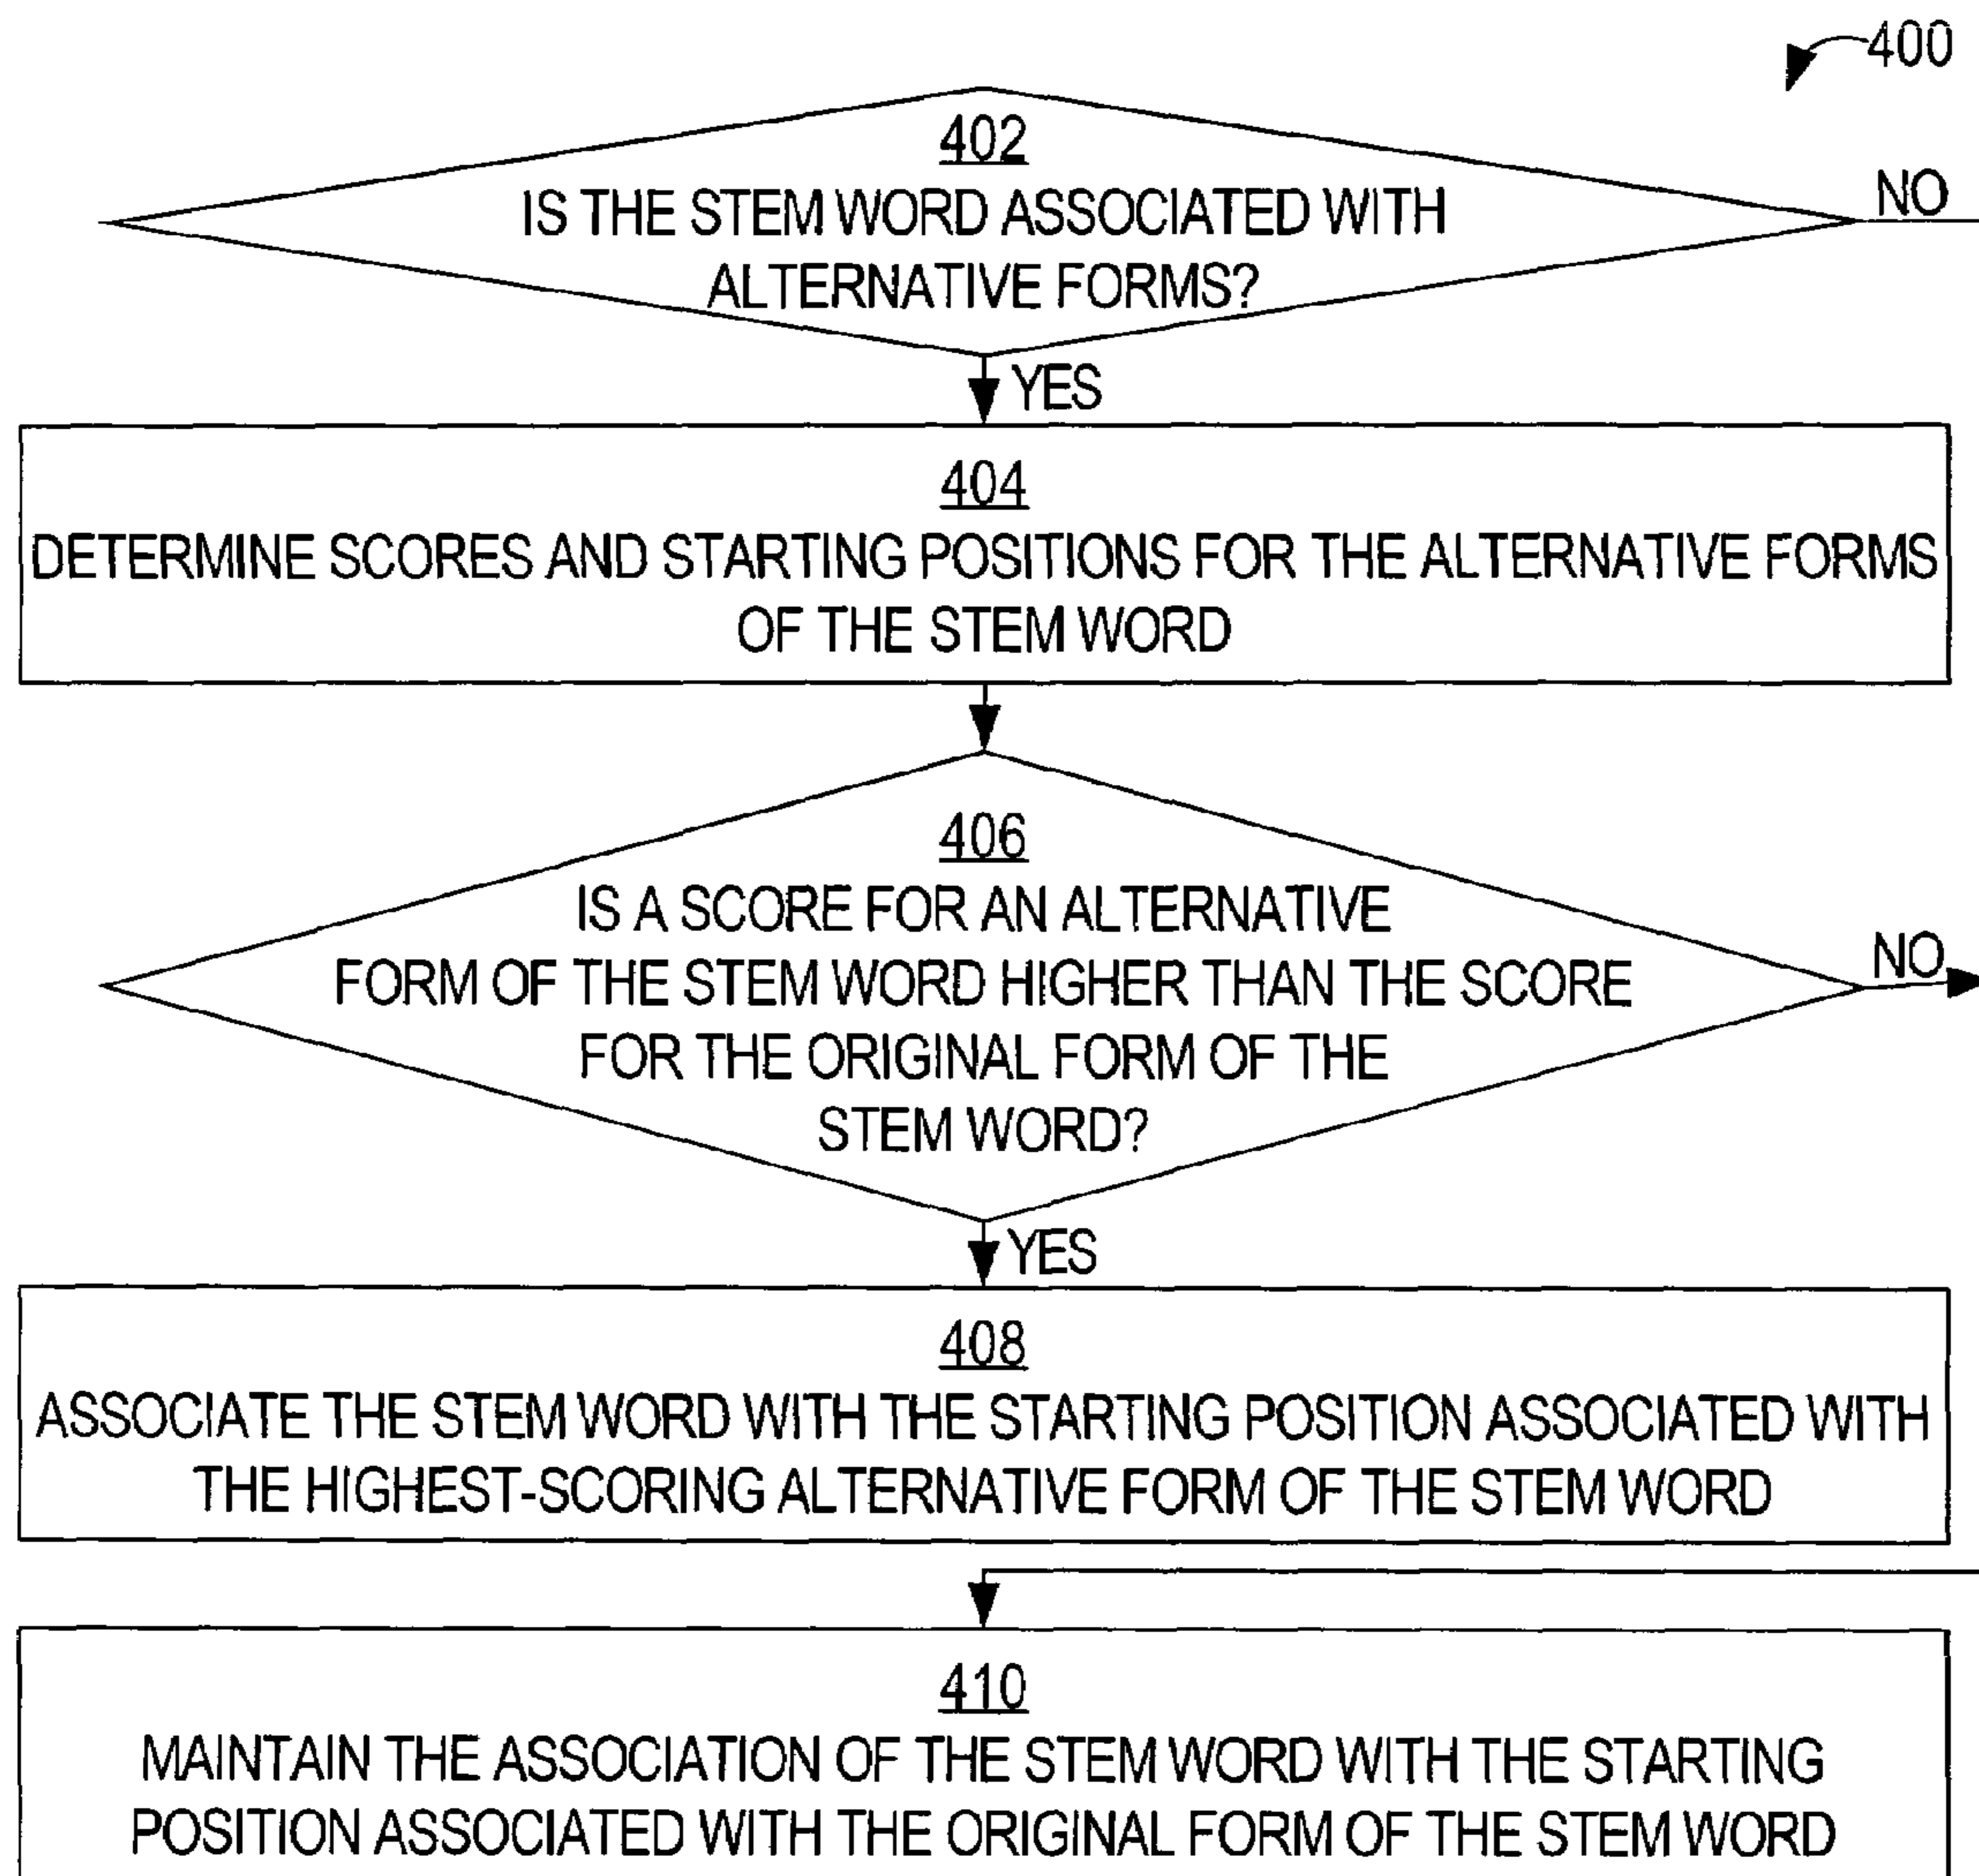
400

402
IS THE STEM WORD ASSOCIATED WITH ALTERNATIVE FORMS?

NO

YES

404
DETERMINE SCORES AND STARTING POSITIONS FOR THE ALTERNATIVE FORMS OF THE STEM WORD

406
IS A SCORE FOR AN ALTERNATIVE FORM OF THE STEM WORD HIGHER THAN THE SCORE FOR THE ORIGINAL FORM OF THE STEM WORD?

NO

YES

408
ASSOCIATE THE STEM WORD WITH THE STARTING POSITION ASSOCIATED WITH THE HIGHEST-SCORING ALTERNATIVE FORM OF THE STEM WORD

410
MAINTAIN THE ASSOCIATION OF THE STEM WORD WITH THE STARTING POSITION ASSOCIATED WITH THE ORIGINAL FORM OF THE STEM WORD